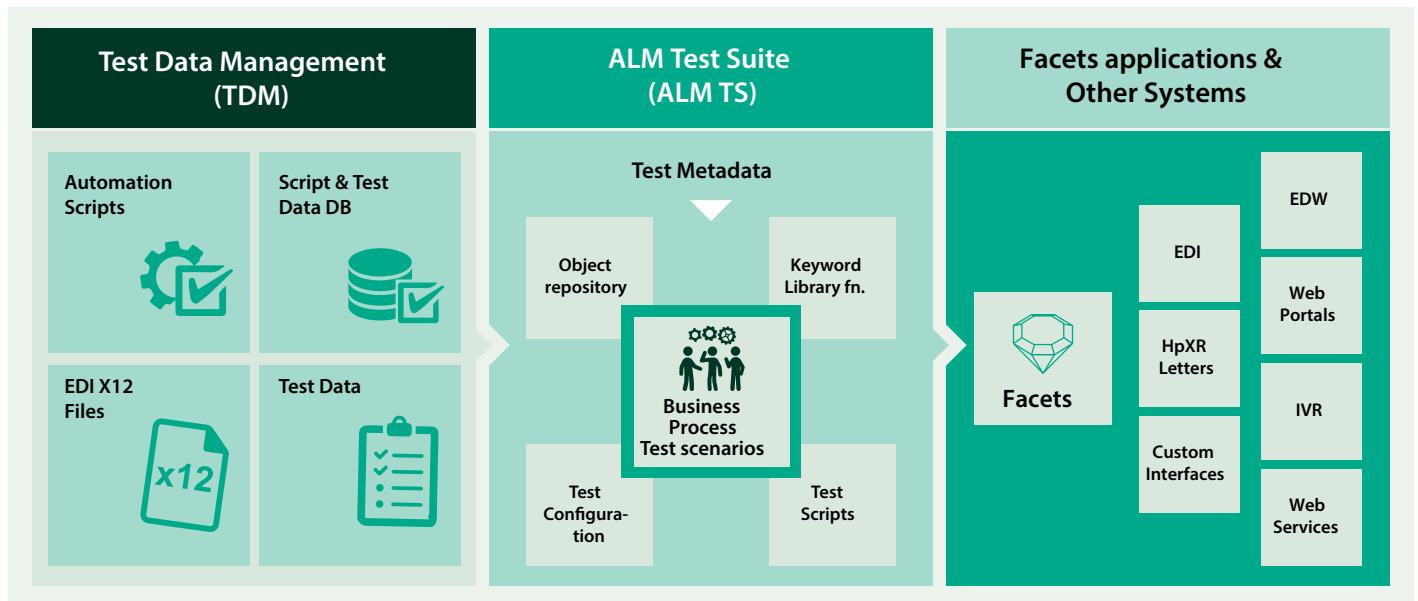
Test Data Management (TDM)

Automation Scripts

Script & Test Data DB

EDI X12 Files

x12

Test Data

ALM Test Suite (ALM TS)

Test Metadata

Object repository

Keyword Library fn.

Business Process Test scenarios

Test Configuration

Test Scripts

Facets applications & Other Systems

Facets

EDI

HpXR Letters

Custom Interfaces

EDW

Web Portals

IVR

Web Services